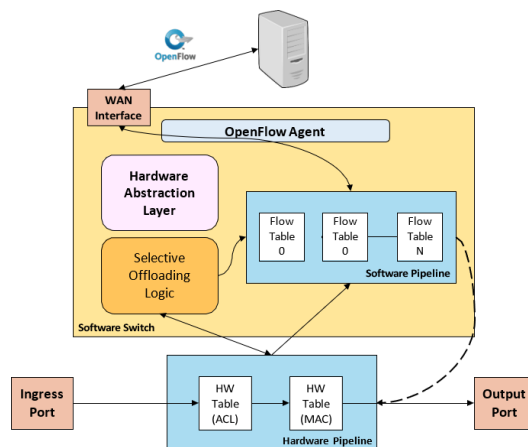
OpenFlow

WAN Interface

OpenFlow Agent

Hardware Abstraction Layer

Selective Offloading Logic

Flow Table 0

Flow Table 0

Flow Table N

Software Pipeline

Software Switch

Ingress Port

HW Table (ACL)

HW Table (MAC)

Hardware Pipeline

Output Port